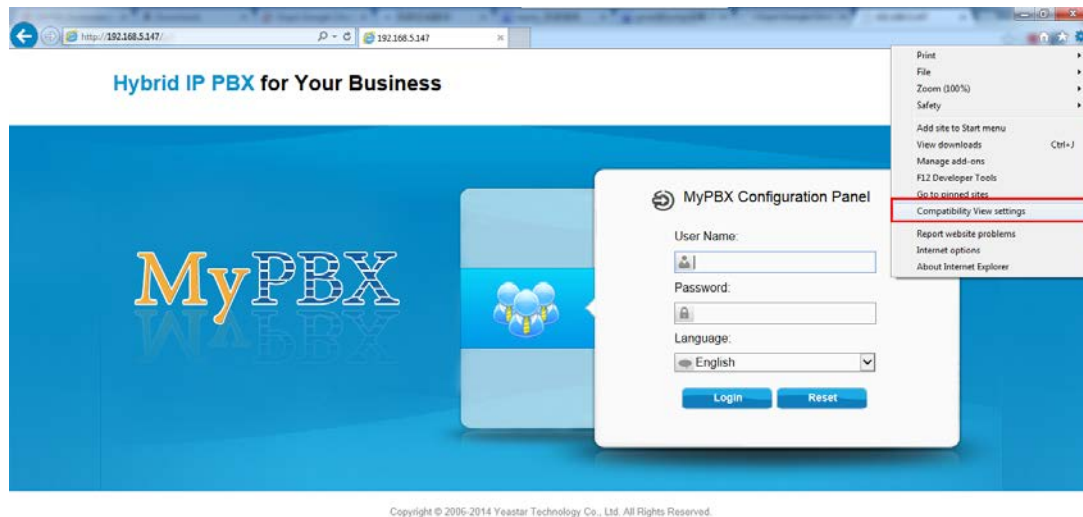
http://192.168.5.147/

192.168.5.147

Hybrid IP PBX for Your Business

Print
File
Zoom (100%)
Safety
Add site to Start menu
View downloads Ctrl+J
Manage add-ons
F12 Developer Tools
Go to pinned sites
Compatibility View settings
Report website problems
Internet options
About Internet Explorer

MyPBX

MyPBX Configuration Panel

User Name:

Password:

Language:

English

Login

Reset

Copyright © 2006-2014 Yeastar Technology Co., Ltd. All Rights Reserved.